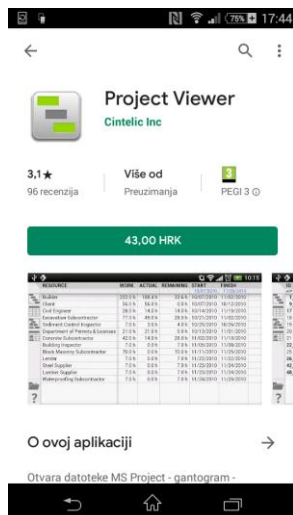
75% 17:44

Project Viewer
Cintelic Inc

3,1★
96 recenzija

Više od
Preuzimanja

3
PEGI 3

43,00 HRK

RESOURCE WORK ACTUAL REMAINING START FINISH
Builder
Client
Civil Engineer
Excavation Subcontractor
Sediment Control Inspector
Department of Permits & licenses
Concrete Subcontractor
Building Inspector
Block Masonry Subcontractor
Laborer
Steel Supplier
Lumber Supplier
Waterproofing Subcontractor

O ovoj aplikaciji

Otvara datoteke MS Project - gantogram -